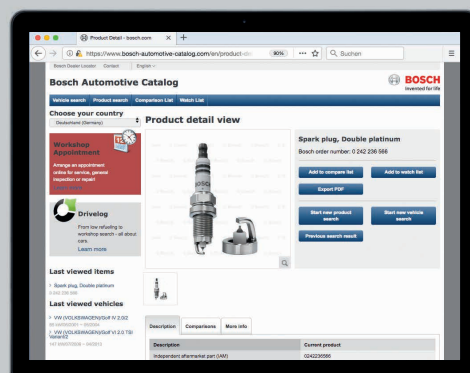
Product Detail - bosch.com ×

https://www.bosch-automotive-catalog.com/en/product-de 90% ··· ☆ Suchen

Bosch Dealer Locator Contact English

Bosch Automotive Catalog

BOSCH
Invented for life

Vehicle search Product search Comparison List Watch List

Choose your country
Deutschland (Germany)

Workshop Appointment
Arrange an appointment online for service, general inspection or repair
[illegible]

Drivelog
From new refueling to everyday needs - all about cars.
Learn more

Last viewed items
1. Spark plug, Double platinum
0 242 236 566

Last viewed vehicles
> VW (VOLKSWAGEN)Golf IV 2.0i2
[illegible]
> VW (VOLKSWAGEN)Golf IV 2.0 TSI Variant/2
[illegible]

Product detail view

Spark plug, Double platinum
Bosch order number: 0 242 236 566

Add to compare list
Add to watch list
Export PDF
Start new product search
Start new vehicle search
Previous search result

Description Comparisons More info

| Description | Current product |
|---|---|
| Independent aftermarket part (IAM) | 0242236566 |